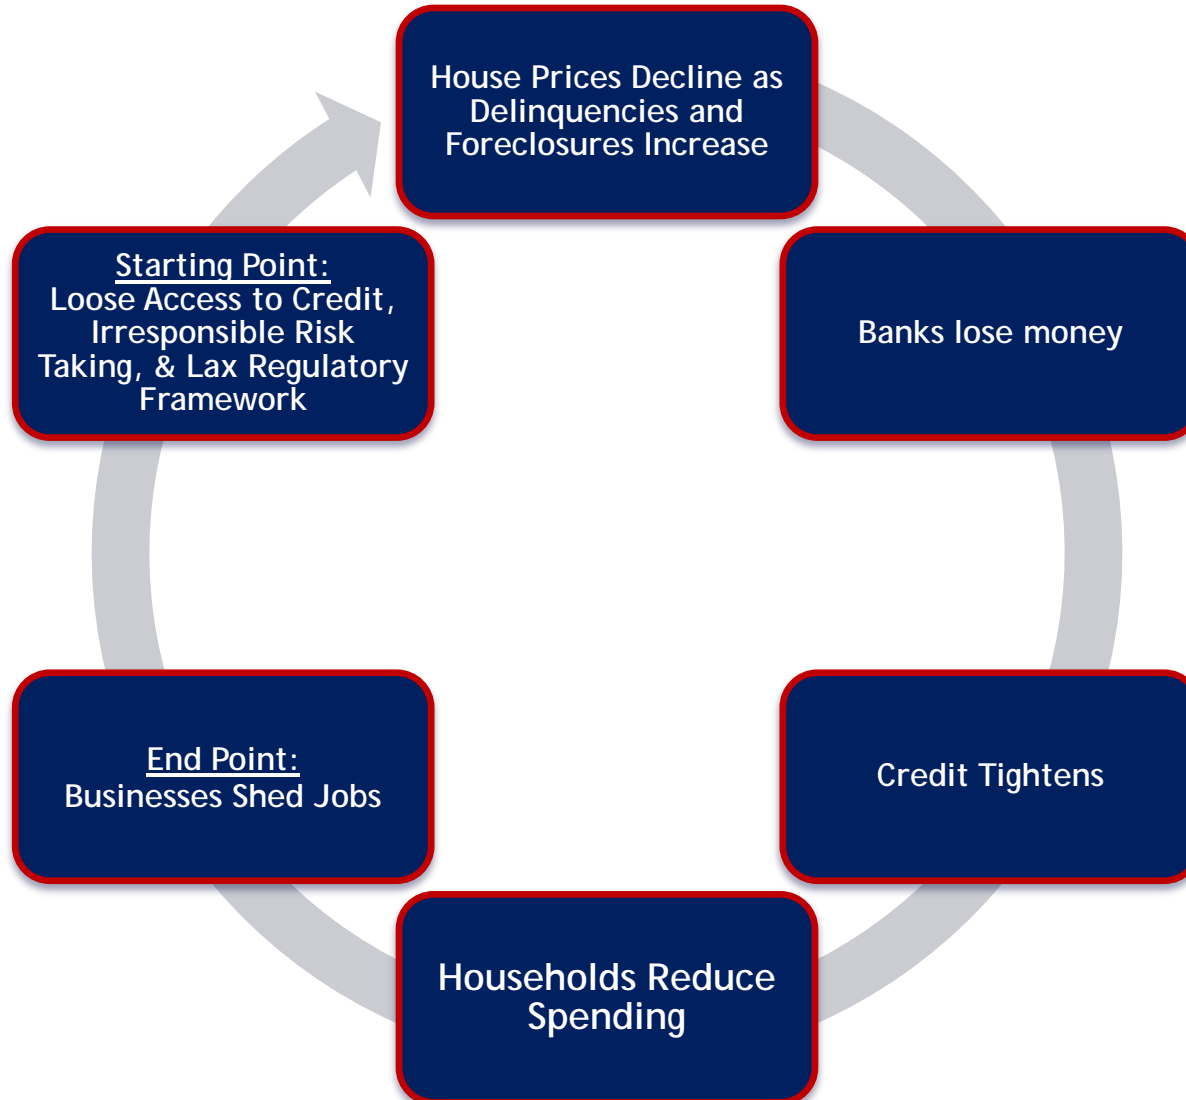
House Prices Decline as Delinquencies and Foreclosures Increase

Banks lose money

Credit Tightens

Households Reduce Spending

End Point:
Businesses Shed Jobs

Starting Point:
Loose Access to Credit, Irresponsible Risk Taking, & Lax Regulatory Framework